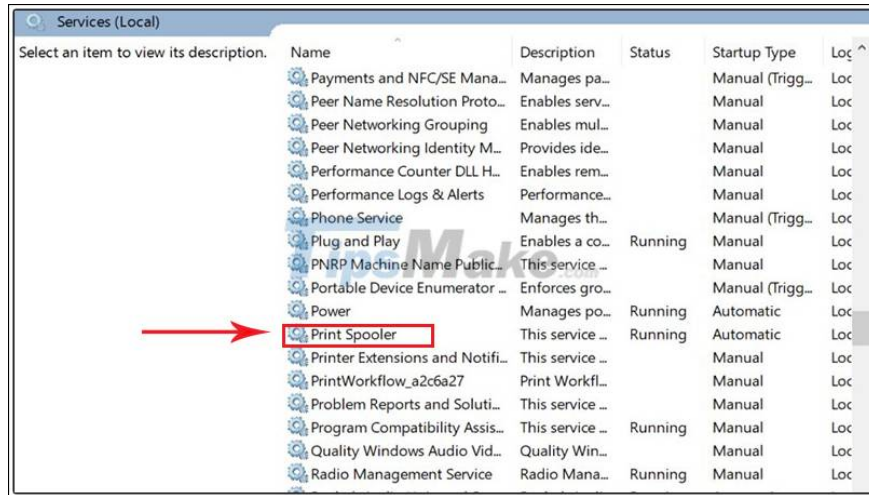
Services (Local)

Select an item to view its description.

| Name | Description | Status | Startup Type | Log |
|---|---|---|---|---|
| Payments and NFC/SE Mana... | Manages pa... | | Manual (Trigg... | Loc |
| Peer Name Resolution Proto... | Enables serv... | | Manual | Loc |
| Peer Networking Grouping | Enables mul... | | Manual | Loc |
| Peer Networking Identity M... | Provides ide... | | Manual | Loc |
| Performance Counter DLL H... | Enables rem... | | Manual | Loc |
| Performance Logs & Alerts | Performance... | | Manual | Loc |
| Phone Service | Manages th... | | Manual (Trigg... | Loc |
| Plug and Play | Enables a co... | Running | Manual | Loc |
| PNRP Machine Name Public... | This service ... | | Manual | Loc |
| Portable Device Enumerator ... | Enforces gro... | | Manual (Trigg... | Loc |
| Power | Manages po... | Running | Automatic | Loc |
| Print Spooler | This service ... | Running | Automatic | Loc |
| Printer Extensions and Notifi... | This service ... | | Manual | Loc |
| PrintWorkflow_a2c6a27 | Print Workfl... | | Manual | Loc |
| Problem Reports and Soluti... | This service ... | | Manual | Loc |
| Program Compatibility Assis... | This service ... | Running | Manual | Loc |
| Quality Windows Audio Vid... | Quality Win... | | Manual | Loc |
| Radio Management Service | Radio Mana... | Running | Manual | Loc |

TipsMake.com